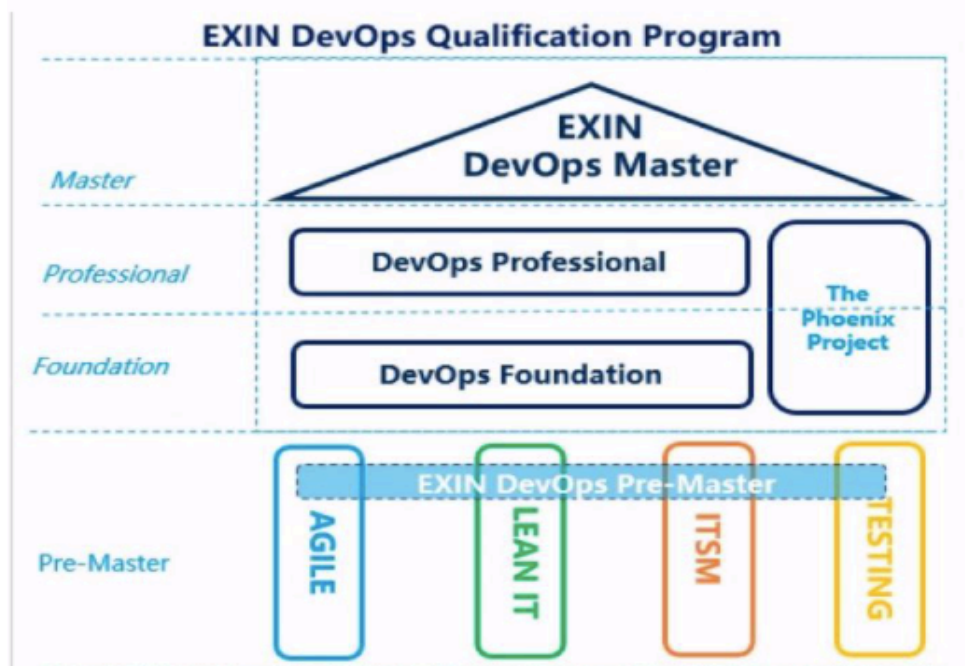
EXIN DevOps Qualification Program

Master

EXIN DevOps Master

Professional

DevOps Professional

The Phoenix Project

Foundation

DevOps Foundation

EXIN DevOps Pre-Master

Pre-Master

AGILE

LEAN IT

ITSM

TESTING